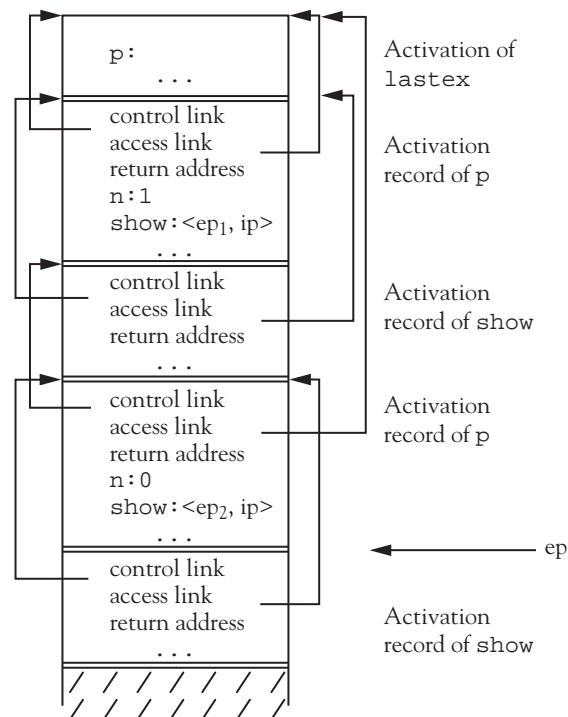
p:
...

Activation of lastex

control link
access link
return address
n:1
show:<$ep_1$, ip>
...

Activation record of p

control link
access link
return address
...

Activation record of show

control link
access link
return address
n:0
show:<$ep_2$, ip>
...

Activation record of p

ep

control link
access link
return address
...

Activation record of show